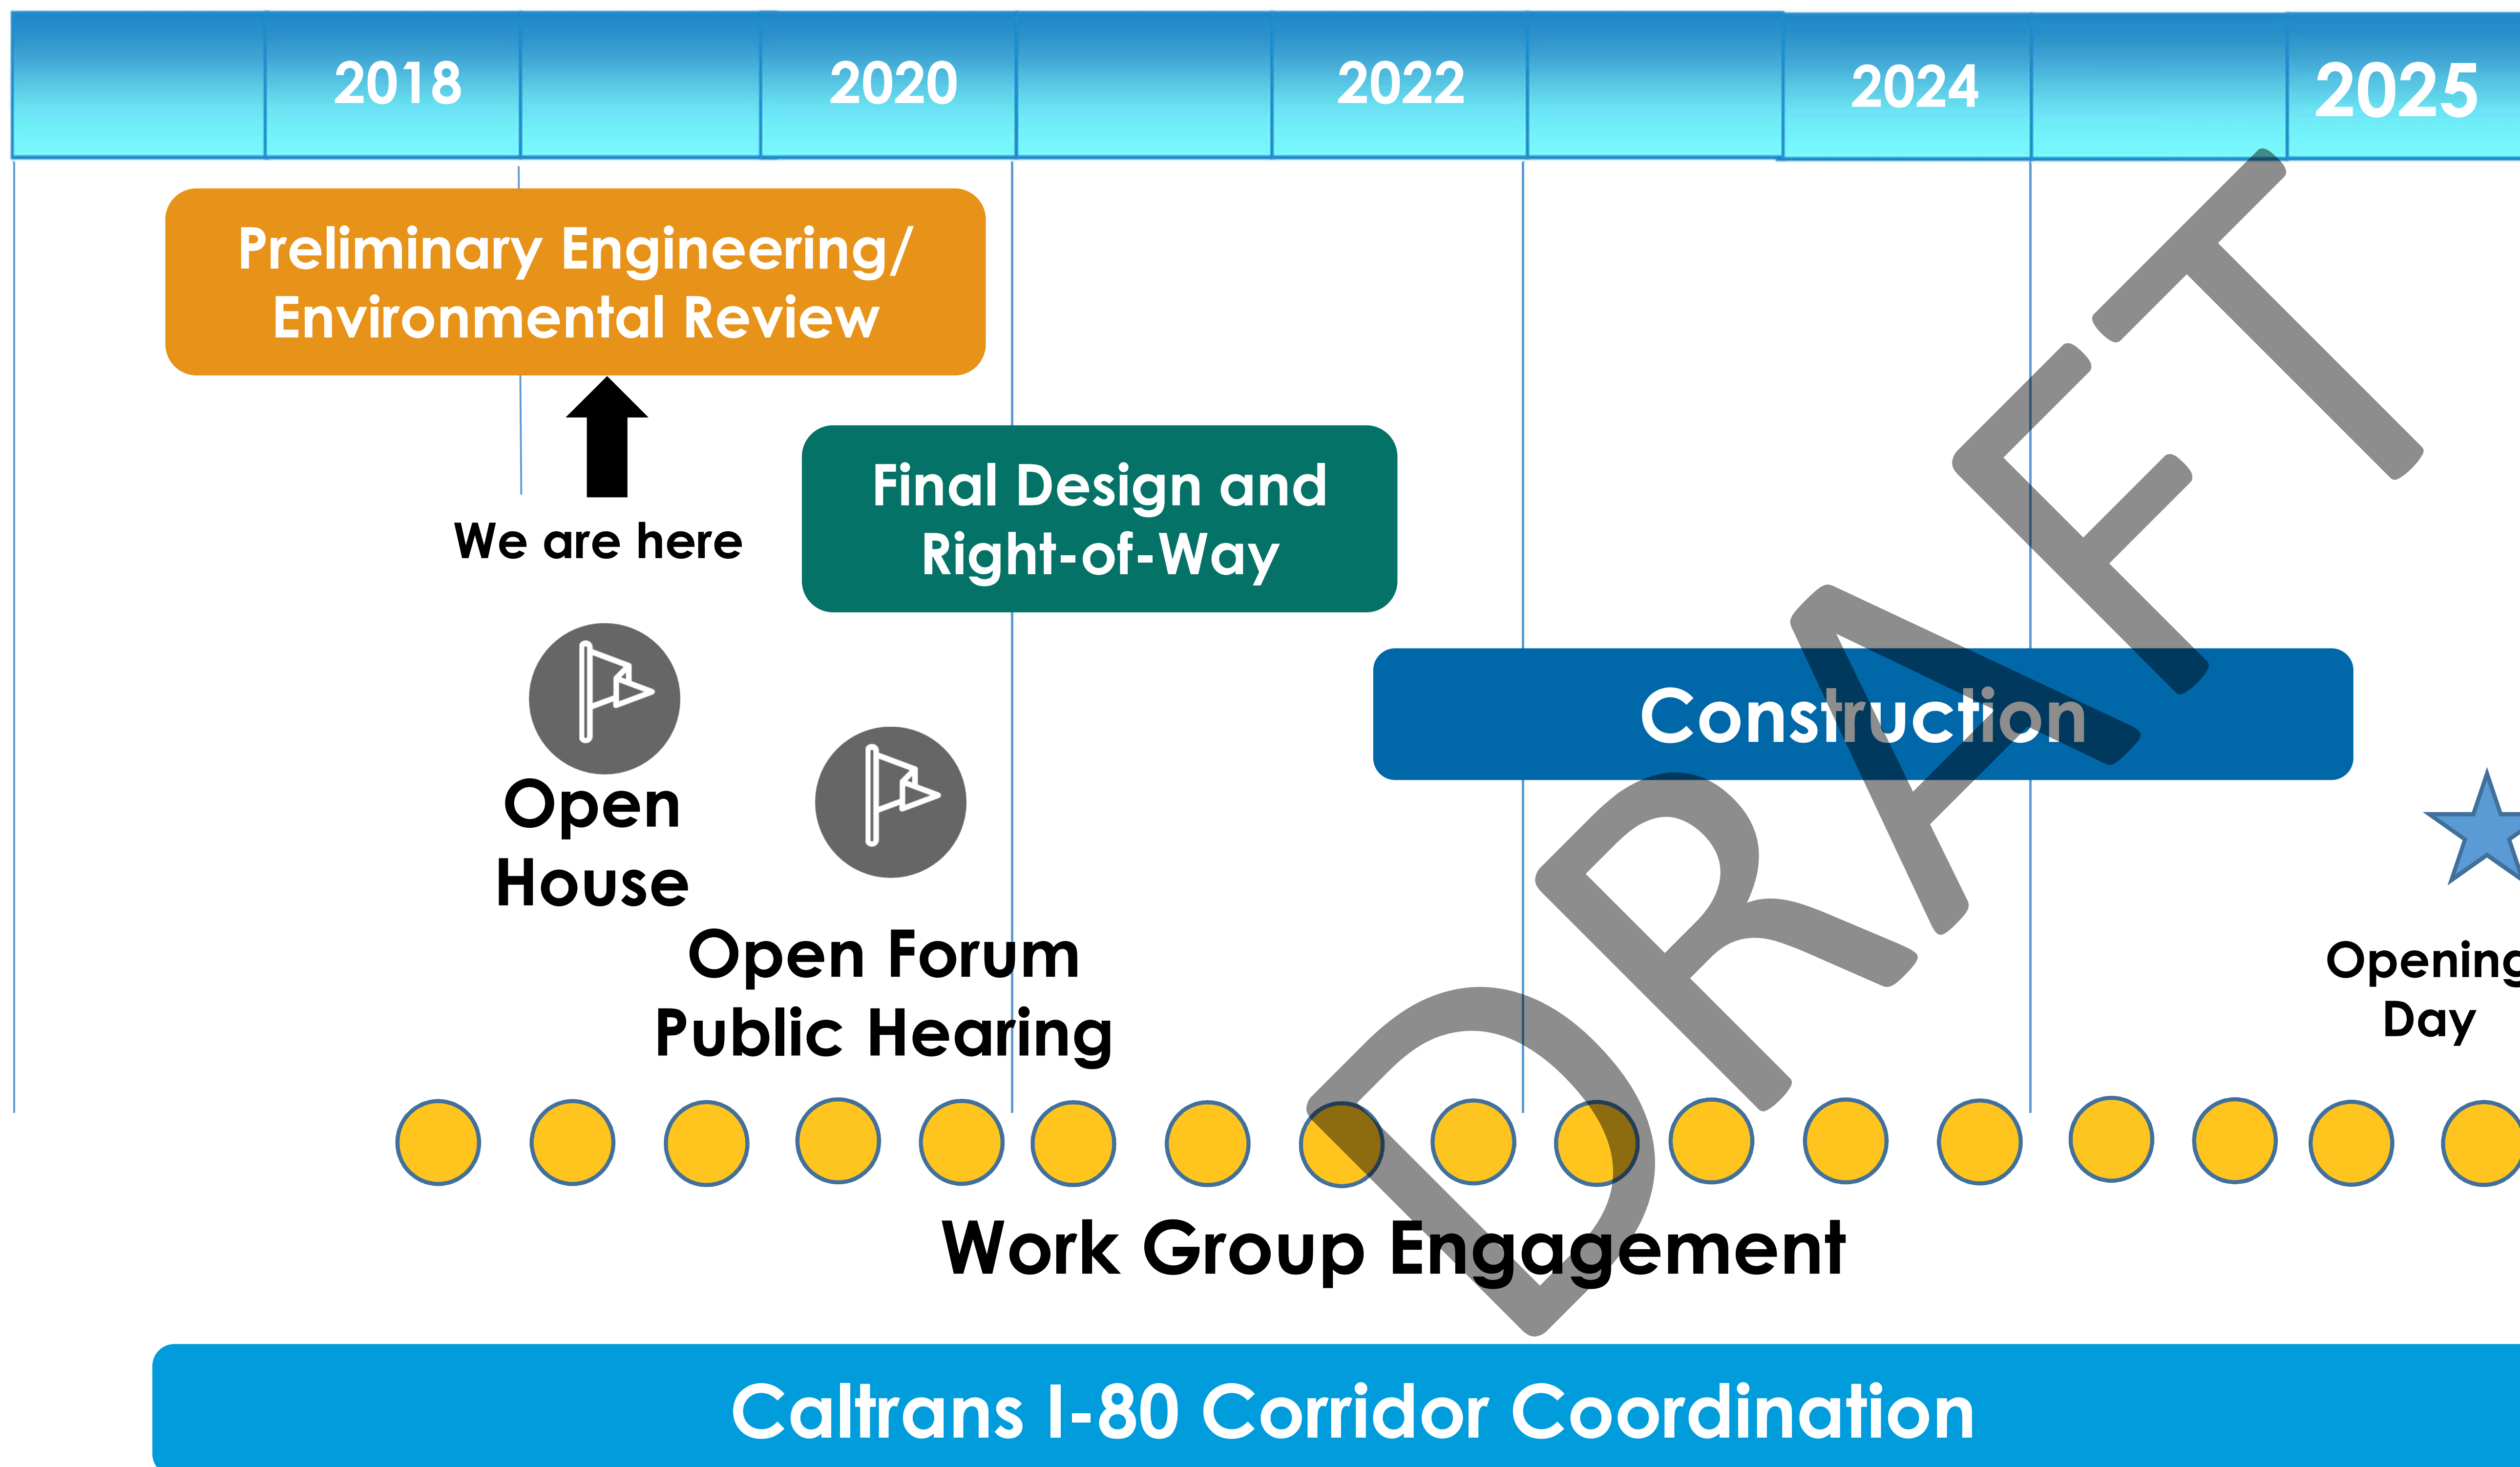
2018 2020 2022 2024 2025

Preliminary Engineering/ Environmental Review

We are here

Final Design and Right-of-Way

Construction

Open House

Open Forum Public Hearing

Opening Day

Work Group Engagement

Caltrans I-80 Corridor Coordination

DRAFT